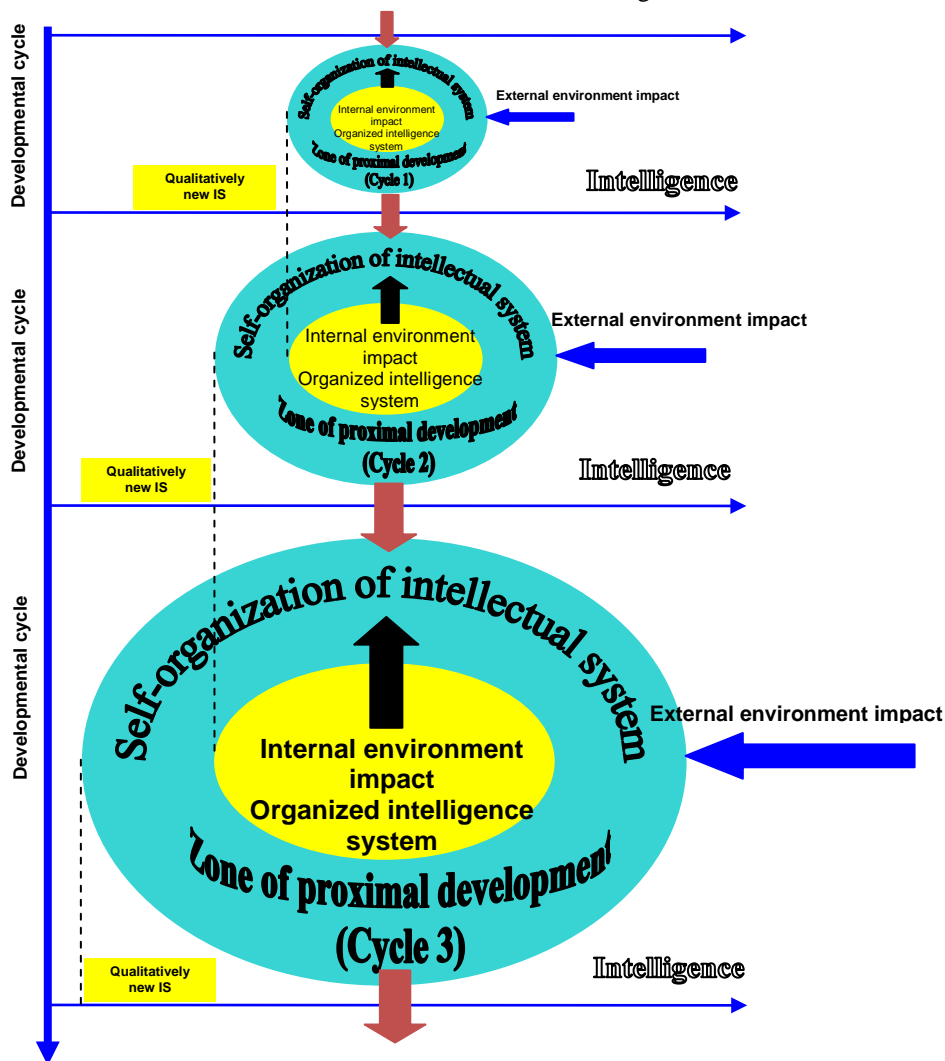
Developmental cycle

Self-organization of intellectual system

Internal environment impact
Organized intelligence system

Zone of proximal development
(Cycle 1)

External environment impact

Qualitatively new IS

Intelligence

Developmental cycle

Self-organization of intellectual system

Internal environment impact
Organized intelligence system

Zone of proximal development
(Cycle 2)

External environment impact

Qualitatively new IS

Intelligence

Developmental cycle

Self-organization of intellectual system

Internal environment impact
Organized intelligence system

Zone of proximal development
(Cycle 3)

External environment impact

Qualitatively new IS

Intelligence